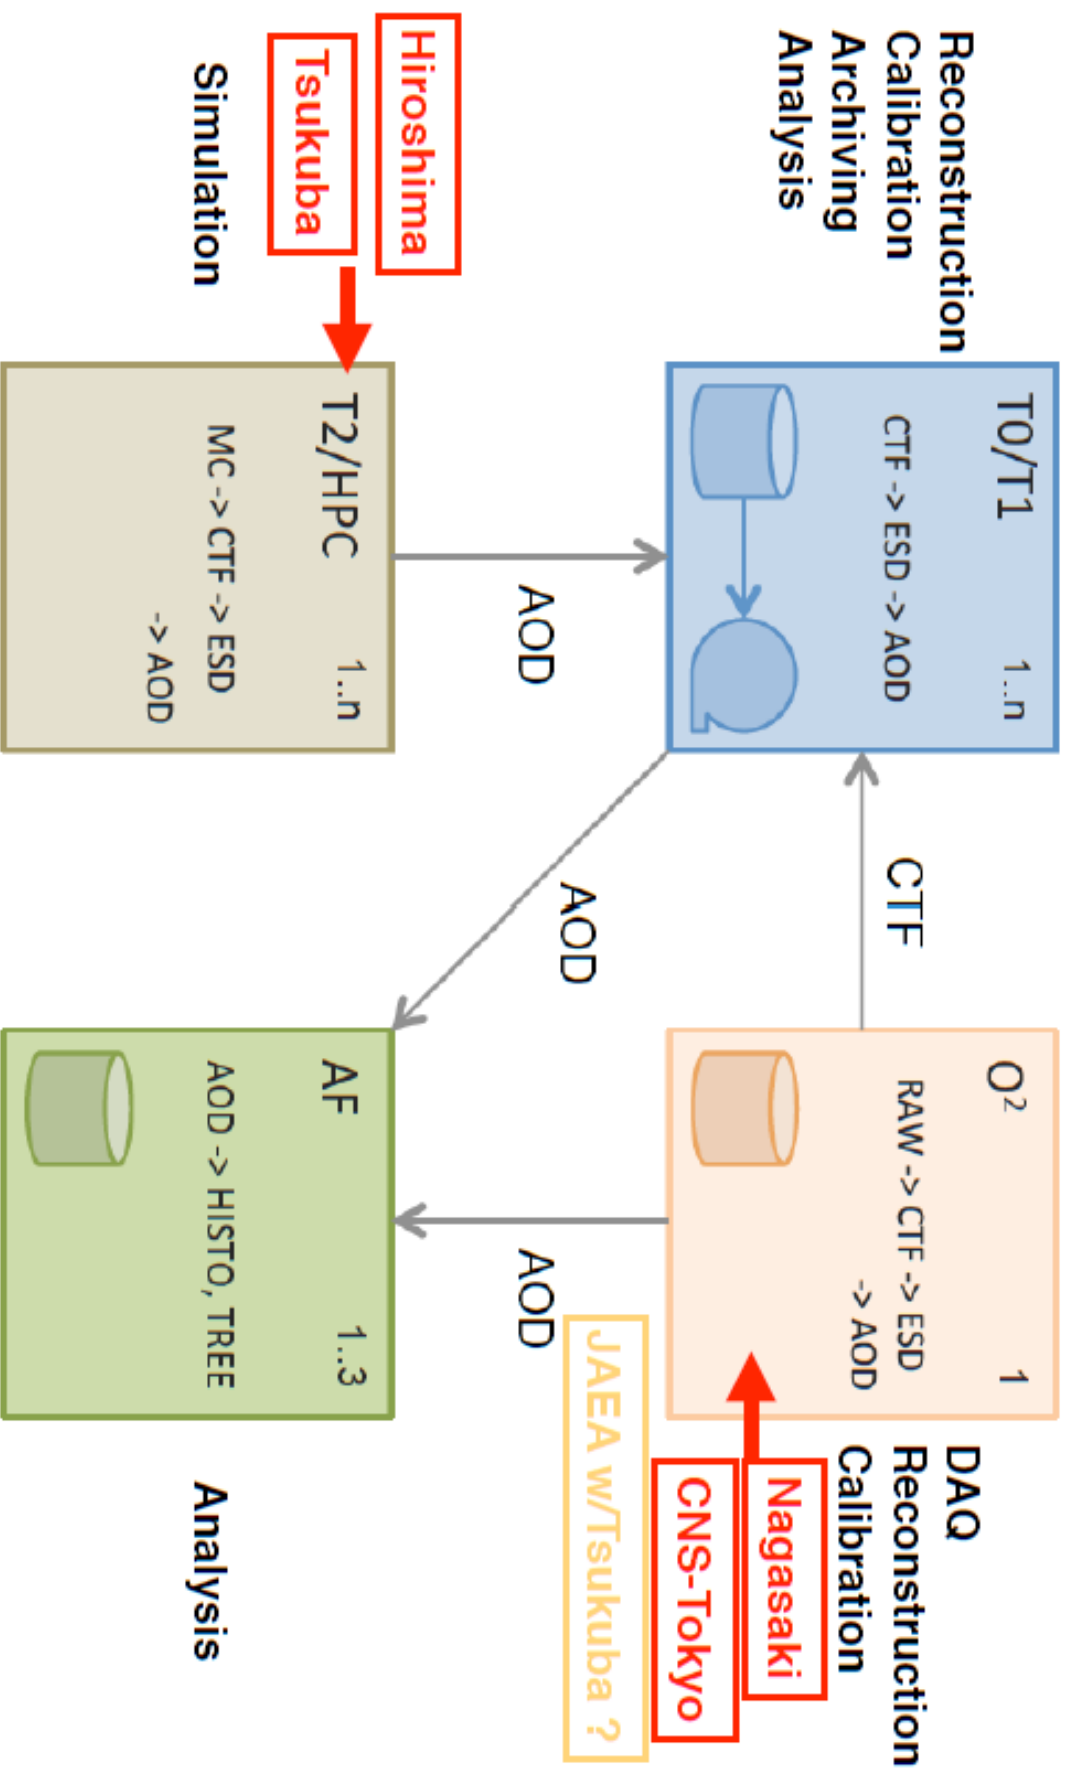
Reconstruction
Calibration
Archiving
Analysis

Hiroshima
Tsukuba
Simulation

T0/T1 1..n
CTF -> ESD -> AOD

T2/HPC 1..n
MC -> CTF -> ESD -> AOD

AOD

CTF

AOD

$O^2$ 1
RAW -> CTF -> ESD -> AOD

AF 1..3
AOD -> HISTO, TREE

AOD

DAQ
Reconstruction
Calibration

Nagasaki
CNS-Tokyo
JAEA w/Tsukuba ?

Analysis